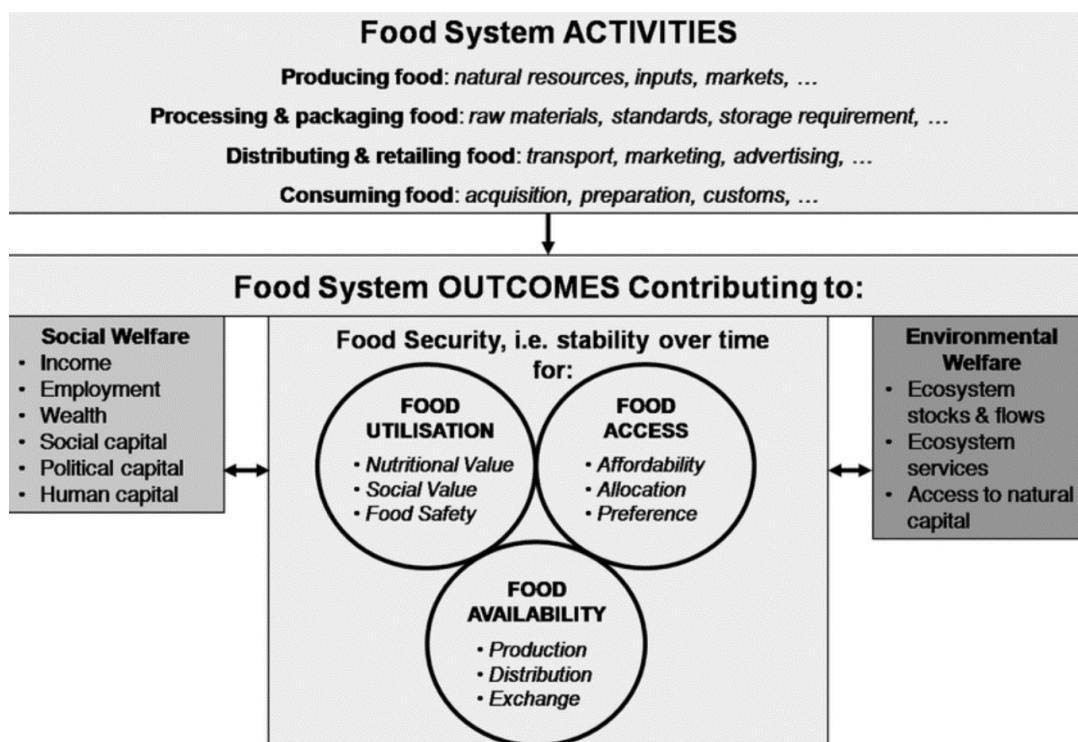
Food System ACTIVITIES

**Producing food**: *natural resources, inputs, markets, …*

**Processing & packaging food**: *raw materials, standards, storage requirement, …*

**Distributing & retailing food**: *transport, marketing, advertising, …*

**Consuming food**: *acquisition, preparation, customs, …*

Food System OUTCOMES Contributing to:

Social Welfare
- Income
- Employment
- Wealth
- Social capital
- Political capital
- Human capital

Food Security, i.e. stability over time for:

FOOD UTILISATION
- Nutritional Value
- Social Value
- Food Safety

FOOD ACCESS
- Affordability
- Allocation
- Preference

FOOD AVAILABILITY
- Production
- Distribution
- Exchange

Environmental Welfare
- Ecosystem stocks & flows
- Ecosystem services
- Access to natural capital